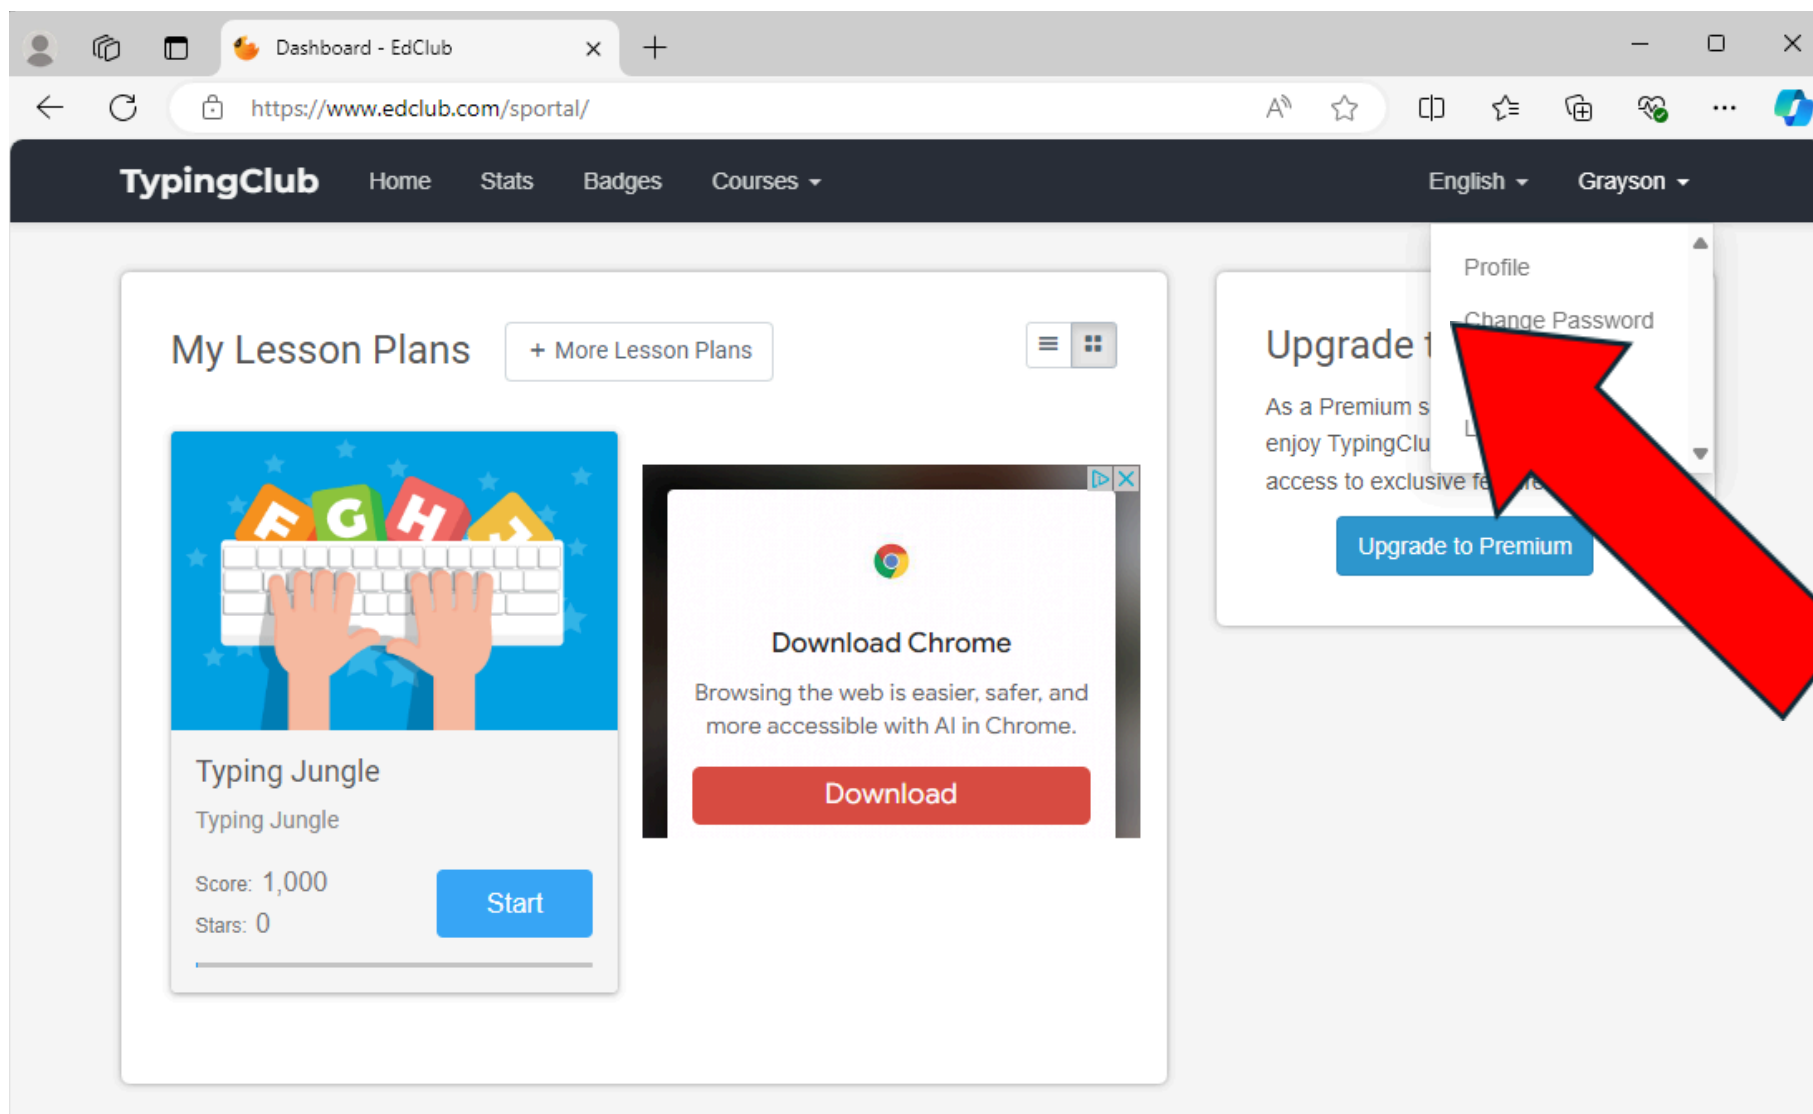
Dashboard - EdClub

https://www.edclub.com/sportal/

TypingClub Home Stats Badges Courses English Grayson

Profile

Change Password

L

My Lesson Plans

+ More Lesson Plans

F G H J

Typing Jungle

Typing Jungle

Score: 1,000

Stars: 0

Start

Download Chrome

Browsing the web is easier, safer, and more accessible with AI in Chrome.

Download

Upgrade t

As a Premium s enjoy TypingClu access to exclusive fe

Upgrade to Premium